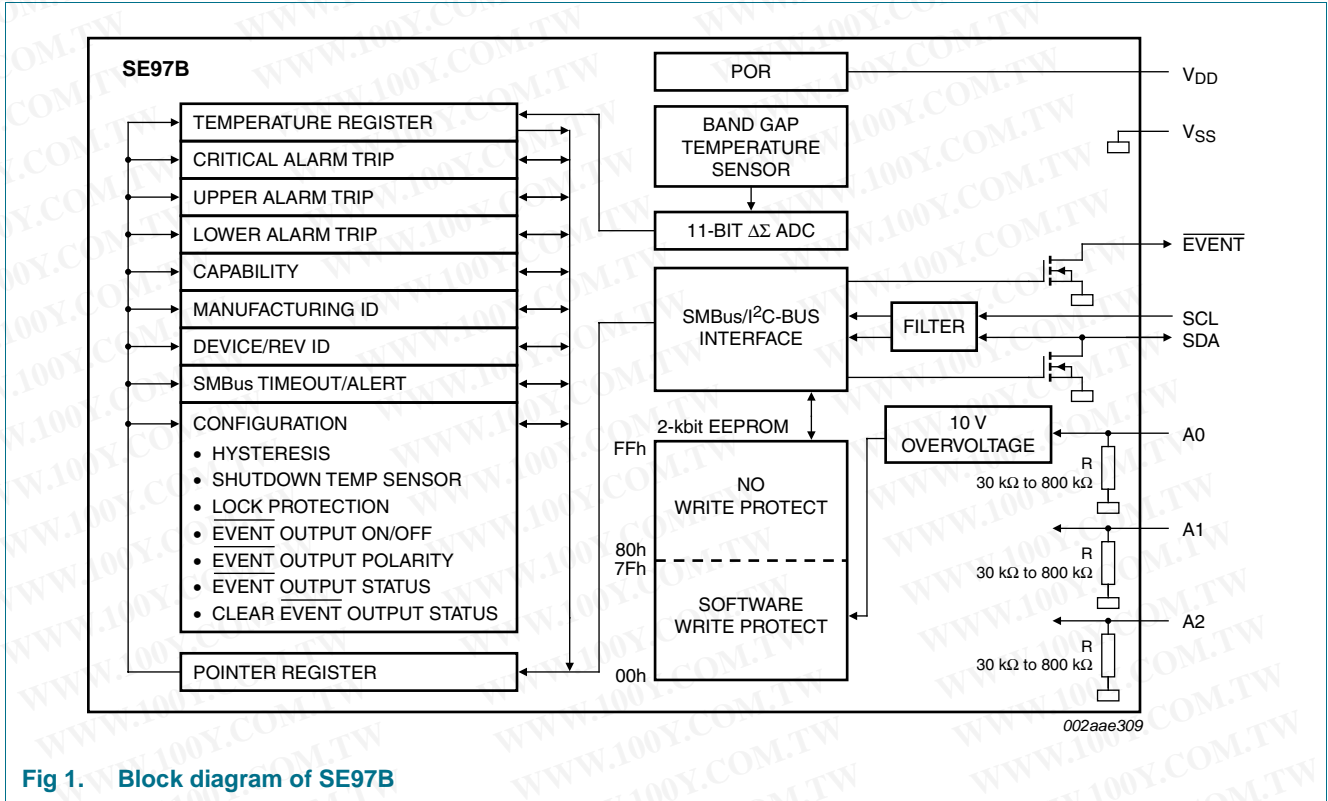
SE97B

TEMPERATURE REGISTER
CRITICAL ALARM TRIP
UPPER ALARM TRIP
LOWER ALARM TRIP
CAPABILITY
MANUFACTURING ID
DEVICE/REV ID
SMBus TIMEOUT/ALERT
CONFIGURATION
• HYSTERESIS
• SHUTDOWN TEMP SENSOR
• LOCK PROTECTION
• $\overline{\text{EVENT}}$ OUTPUT ON/OFF
• $\overline{\text{EVENT}}$ OUTPUT POLARITY
• EVENT OUTPUT STATUS
• CLEAR $\overline{\text{EVENT}}$ OUTPUT STATUS

POINTER REGISTER

POR
BAND GAP TEMPERATURE SENSOR
11-BIT $\Delta\Sigma$ ADC
SMBus/I$^2$C-BUS INTERFACE
FILTER
2-kbit EEPROM
FFh
NO WRITE PROTECT
80h
7Fh
SOFTWARE WRITE PROTECT
00h
10 V OVERVOLTAGE

$V_{DD}$
$V_{SS}$
$\overline{\text{EVENT}}$
SCL
SDA
A0
R
30 kΩ to 800 kΩ
A1
R
30 kΩ to 800 kΩ
A2
R
30 kΩ to 800 kΩ

002aae309

Fig 1. Block diagram of SE97B